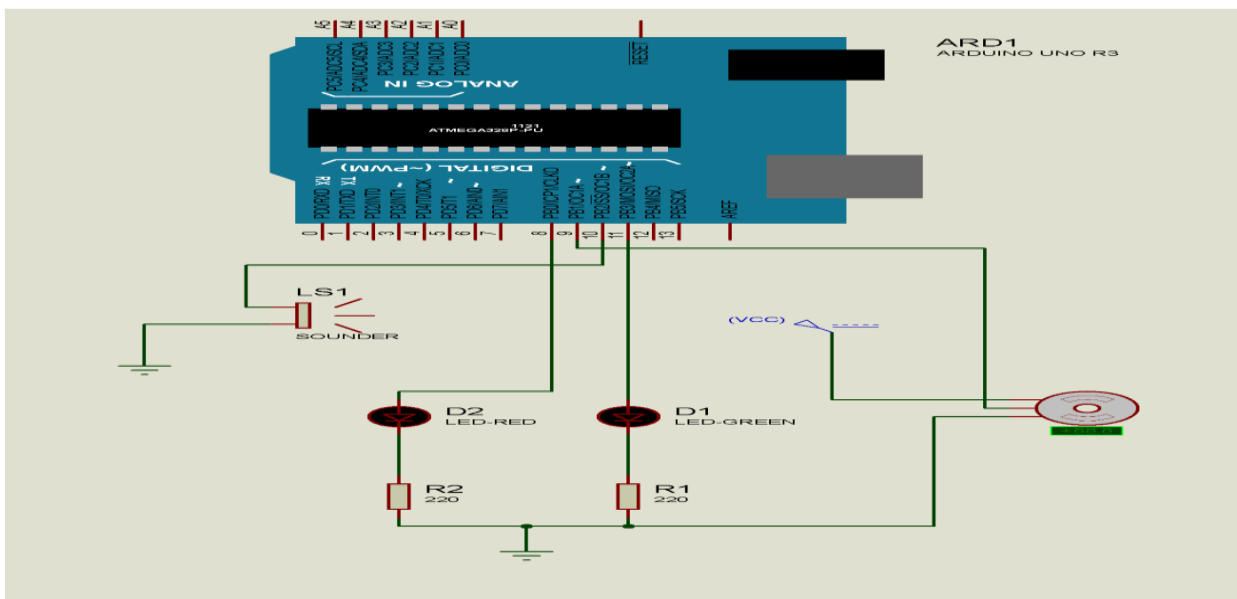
ARD1
ARDUINO UNO R3

A5 A4 A3 A2 A1 A0

PC5/ADC5/SCL
PC4/ADC4/SDA
PC3/ADC3
PC2/ADC2
PC1/ADC1
PC0/ADC0

RESET

ANALOG IN

1121
ATMEGA328P-PU

DIGITAL (~PWM)

PD0/RXD
PD1/TXD
PD2/INT0
PD3/INT1
PD4/T0/XCK
PD5/T1
PD6/AIN0
PD7/AIN1
PB0/ICP1/CLKO
PB1/OC1A
PB2/SS/OC1B
PB3/MOSI/OC2A
PB4/MISO
PB5/SCK
AREF

0 1 2 3 4 5 6 7 8 9 10 11 12 13

LS1
SOUNDER

(VCC)

D2
LED-RED

D1
LED-GREEN

R2
220

R1
220